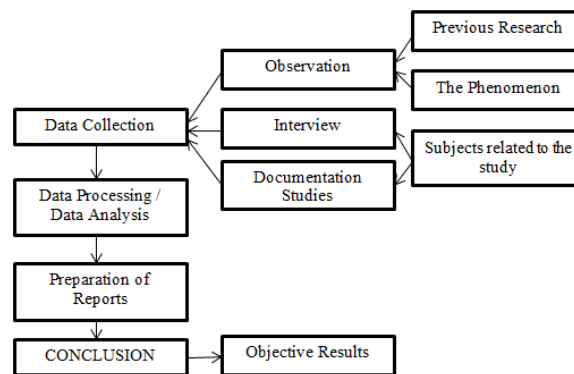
Previous Research

Observation

The Phenomenon

Data Collection

Interview

Subjects related to the study

Documentation Studies

Data Processing / Data Analysis

Preparation of Reports

CONCLUSION

Objective Results